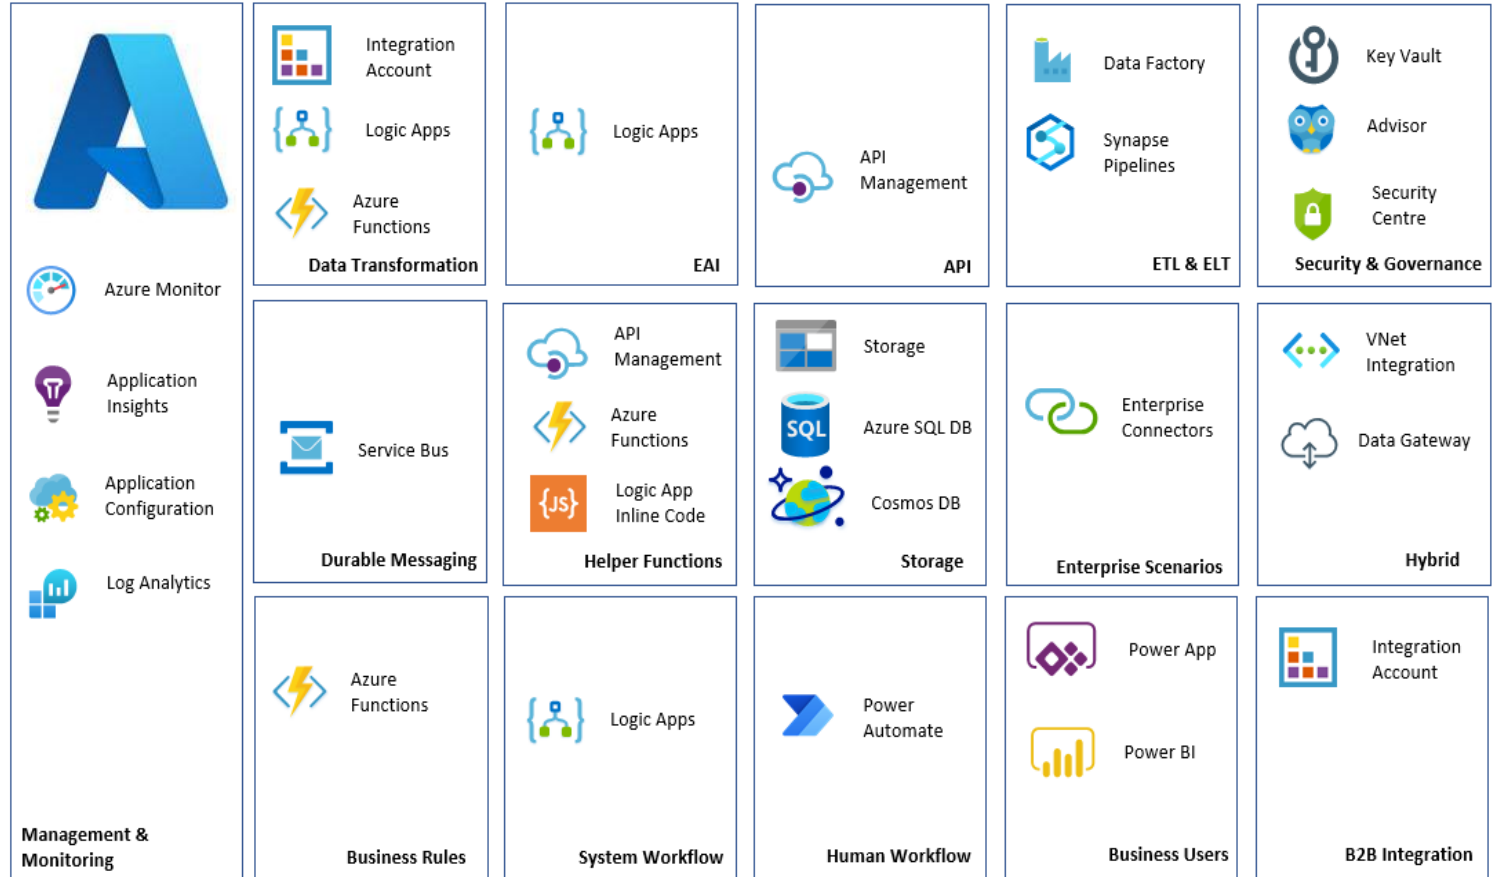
Azure Monitor

Application Insights

Application Configuration

Log Analytics

Management & Monitoring

Integration Account

Logic Apps

Azure Functions

Data Transformation

Logic Apps

EAI

API Management

API

Data Factory

Synapse Pipelines

ETL & ELT

Key Vault

Advisor

Security Centre

Security & Governance

Service Bus

Durable Messaging

API Management

Azure Functions

{JS}

Logic App Inline Code

Helper Functions

Storage

SQL

Azure SQL DB

Cosmos DB

Storage

Enterprise Connectors

Enterprise Scenarios

VNet Integration

Data Gateway

Hybrid

Azure Functions

Business Rules

Logic Apps

System Workflow

Power Automate

Human Workflow

Power App

Power BI

Business Users

Integration Account

B2B Integration